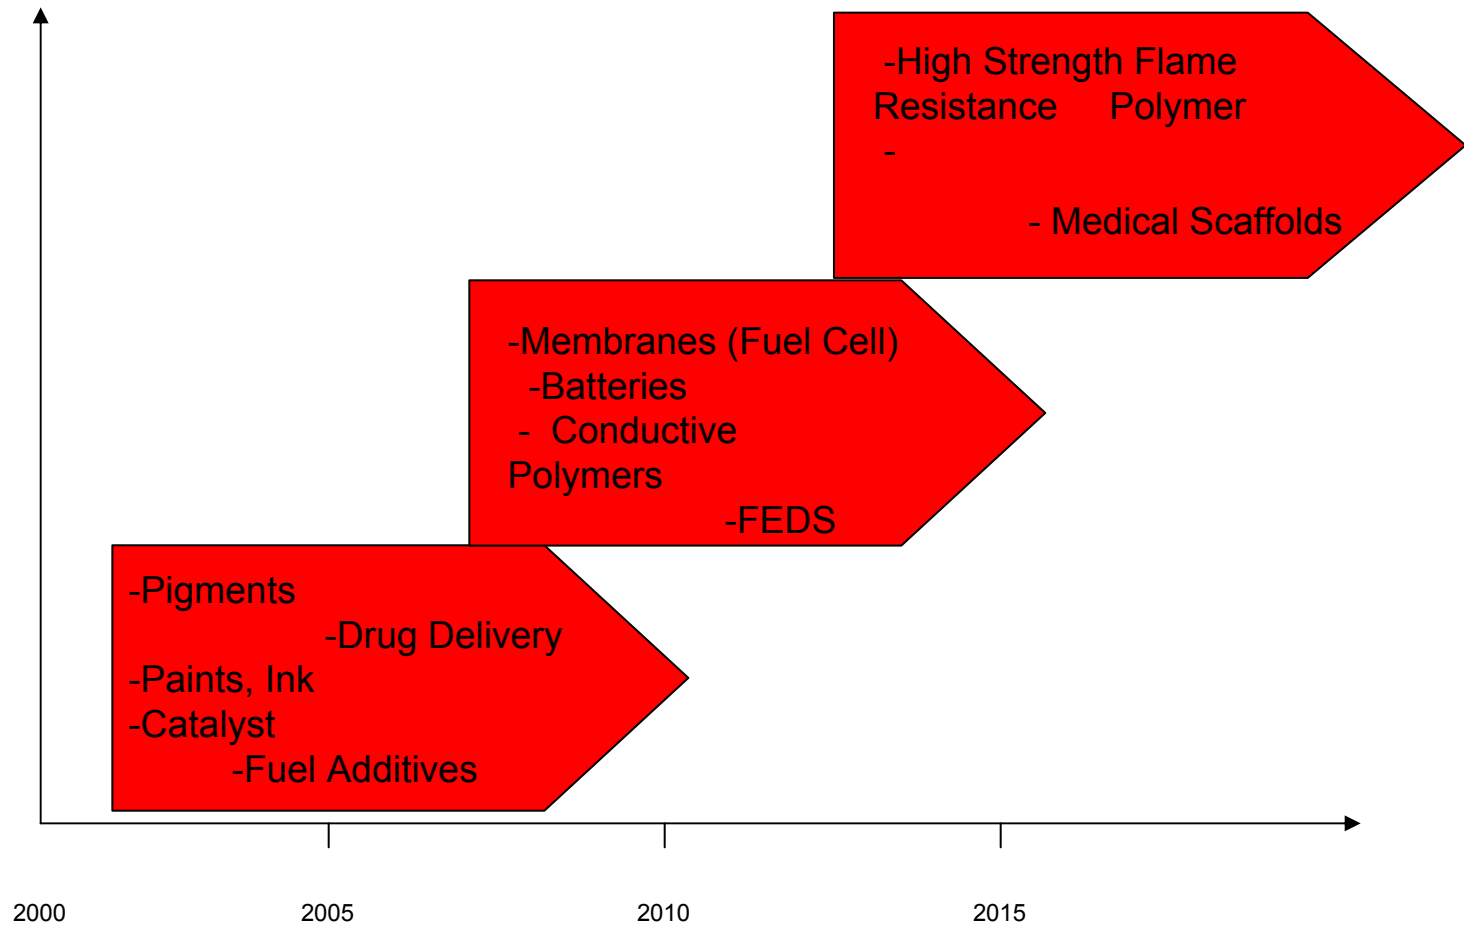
-High Strength Flame Resistance Polymer
-
- Medical Scaffolds

-Membranes (Fuel Cell)
-Batteries
- Conductive Polymers
-FEDS

-Pigments
-Drug Delivery
-Paints, Ink
-Catalyst
-Fuel Additives

2000
2005
2010
2015